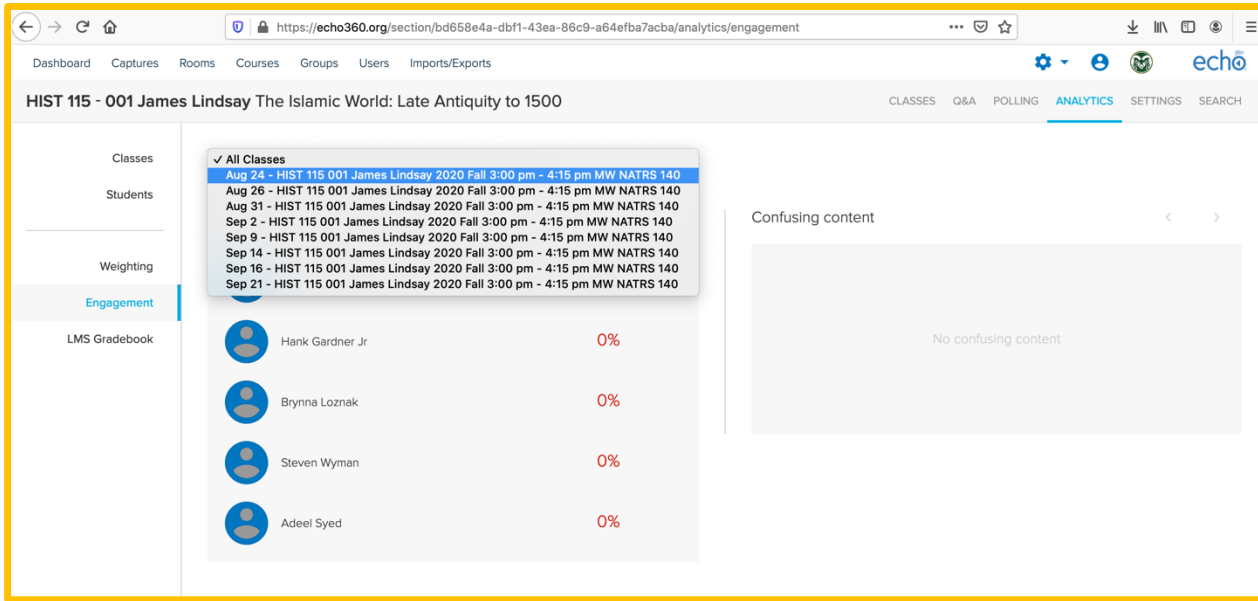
https://echo360.org/section/bd658e4a-dbf1-43ea-86c9-a64efba7acba/analytics/engagement

Dashboard Captures Rooms Courses Groups Users Imports/Exports

echo360

HIST 115 - 001 James Lindsay The Islamic World: Late Antiquity to 1500

CLASSES Q&A POLLING ANALYTICS SETTINGS SEARCH

Classes
Students

Weighting
Engagement
LMS Gradebook

✓ All Classes
Aug 24 - HIST 115 001 James Lindsay 2020 Fall 3:00 pm - 4:15 pm MW NATRS 140
Aug 26 - HIST 115 001 James Lindsay 2020 Fall 3:00 pm - 4:15 pm MW NATRS 140
Aug 31 - HIST 115 001 James Lindsay 2020 Fall 3:00 pm - 4:15 pm MW NATRS 140
Sep 2 - HIST 115 001 James Lindsay 2020 Fall 3:00 pm - 4:15 pm MW NATRS 140
Sep 9 - HIST 115 001 James Lindsay 2020 Fall 3:00 pm - 4:15 pm MW NATRS 140
Sep 14 - HIST 115 001 James Lindsay 2020 Fall 3:00 pm - 4:15 pm MW NATRS 140
Sep 16 - HIST 115 001 James Lindsay 2020 Fall 3:00 pm - 4:15 pm MW NATRS 140
Sep 21 - HIST 115 001 James Lindsay 2020 Fall 3:00 pm - 4:15 pm MW NATRS 140

Hank Gardner Jr 0%
Brynna Loznak 0%
Steven Wyman 0%
Adeel Syed 0%

Confusing content

No confusing content